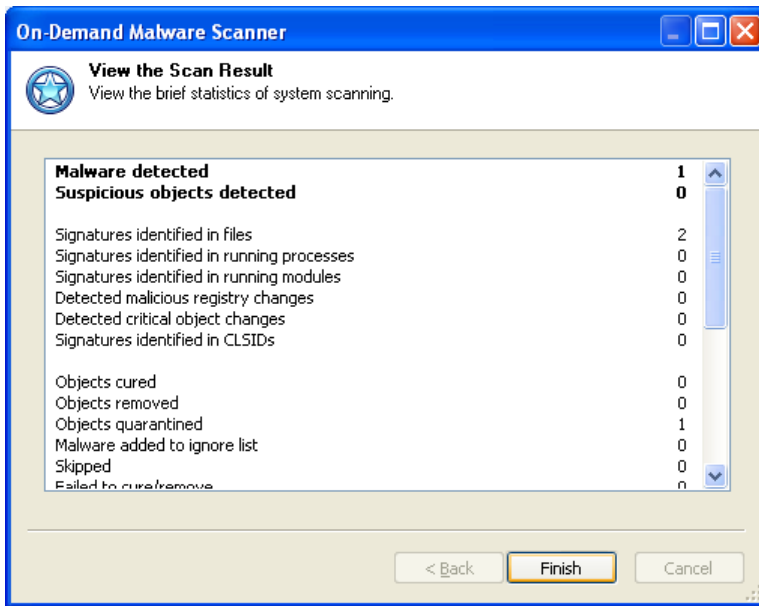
On-Demand Malware Scanner

View the Scan Result
View the brief statistics of system scanning.

| | |
|---|---|
| **Malware detected** | **1** |
| **Suspicious objects detected** | **0** |
| Signatures identified in files | 2 |
| Signatures identified in running processes | 0 |
| Signatures identified in running modules | 0 |
| Detected malicious registry changes | 0 |
| Detected critical object changes | 0 |
| Signatures identified in CLSIDs | 0 |
| Objects cured | 0 |
| Objects removed | 0 |
| Objects quarantined | 1 |
| Malware added to ignore list | 0 |
| Skipped | 0 |
| Failed to cure/remove | 0 |

< Back   Finish   Cancel